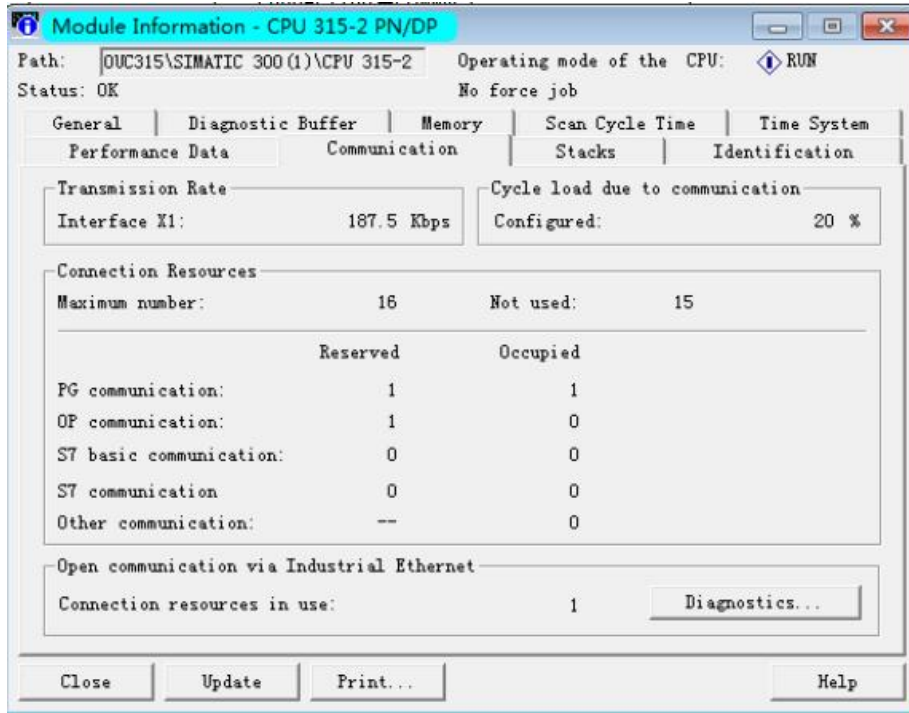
Module Information - CPU 315-2 PN/DP

Path: OUC315\SIMATIC 300(1)\CPU 315-2
Operating mode of the CPU: RUN
Status: OK
No force job

General | Diagnostic Buffer | Memory | Scan Cycle Time | Time System
Performance Data | Communication | Stacks | Identification

Transmission Rate
Interface X1: 187.5 Kbps

Cycle load due to communication
Configured: 20 %

Connection Resources
Maximum number: 16
Not used: 15

| | Reserved | Occupied |
|---|---|---|
| PG communication: | 1 | 1 |
| OP communication: | 1 | 0 |
| S7 basic communication: | 0 | 0 |
| S7 communication | 0 | 0 |
| Other communication: | -- | 0 |

Open communication via Industrial Ethernet
Connection resources in use: 1
Diagnostics...

Close
Update
Print...
Help